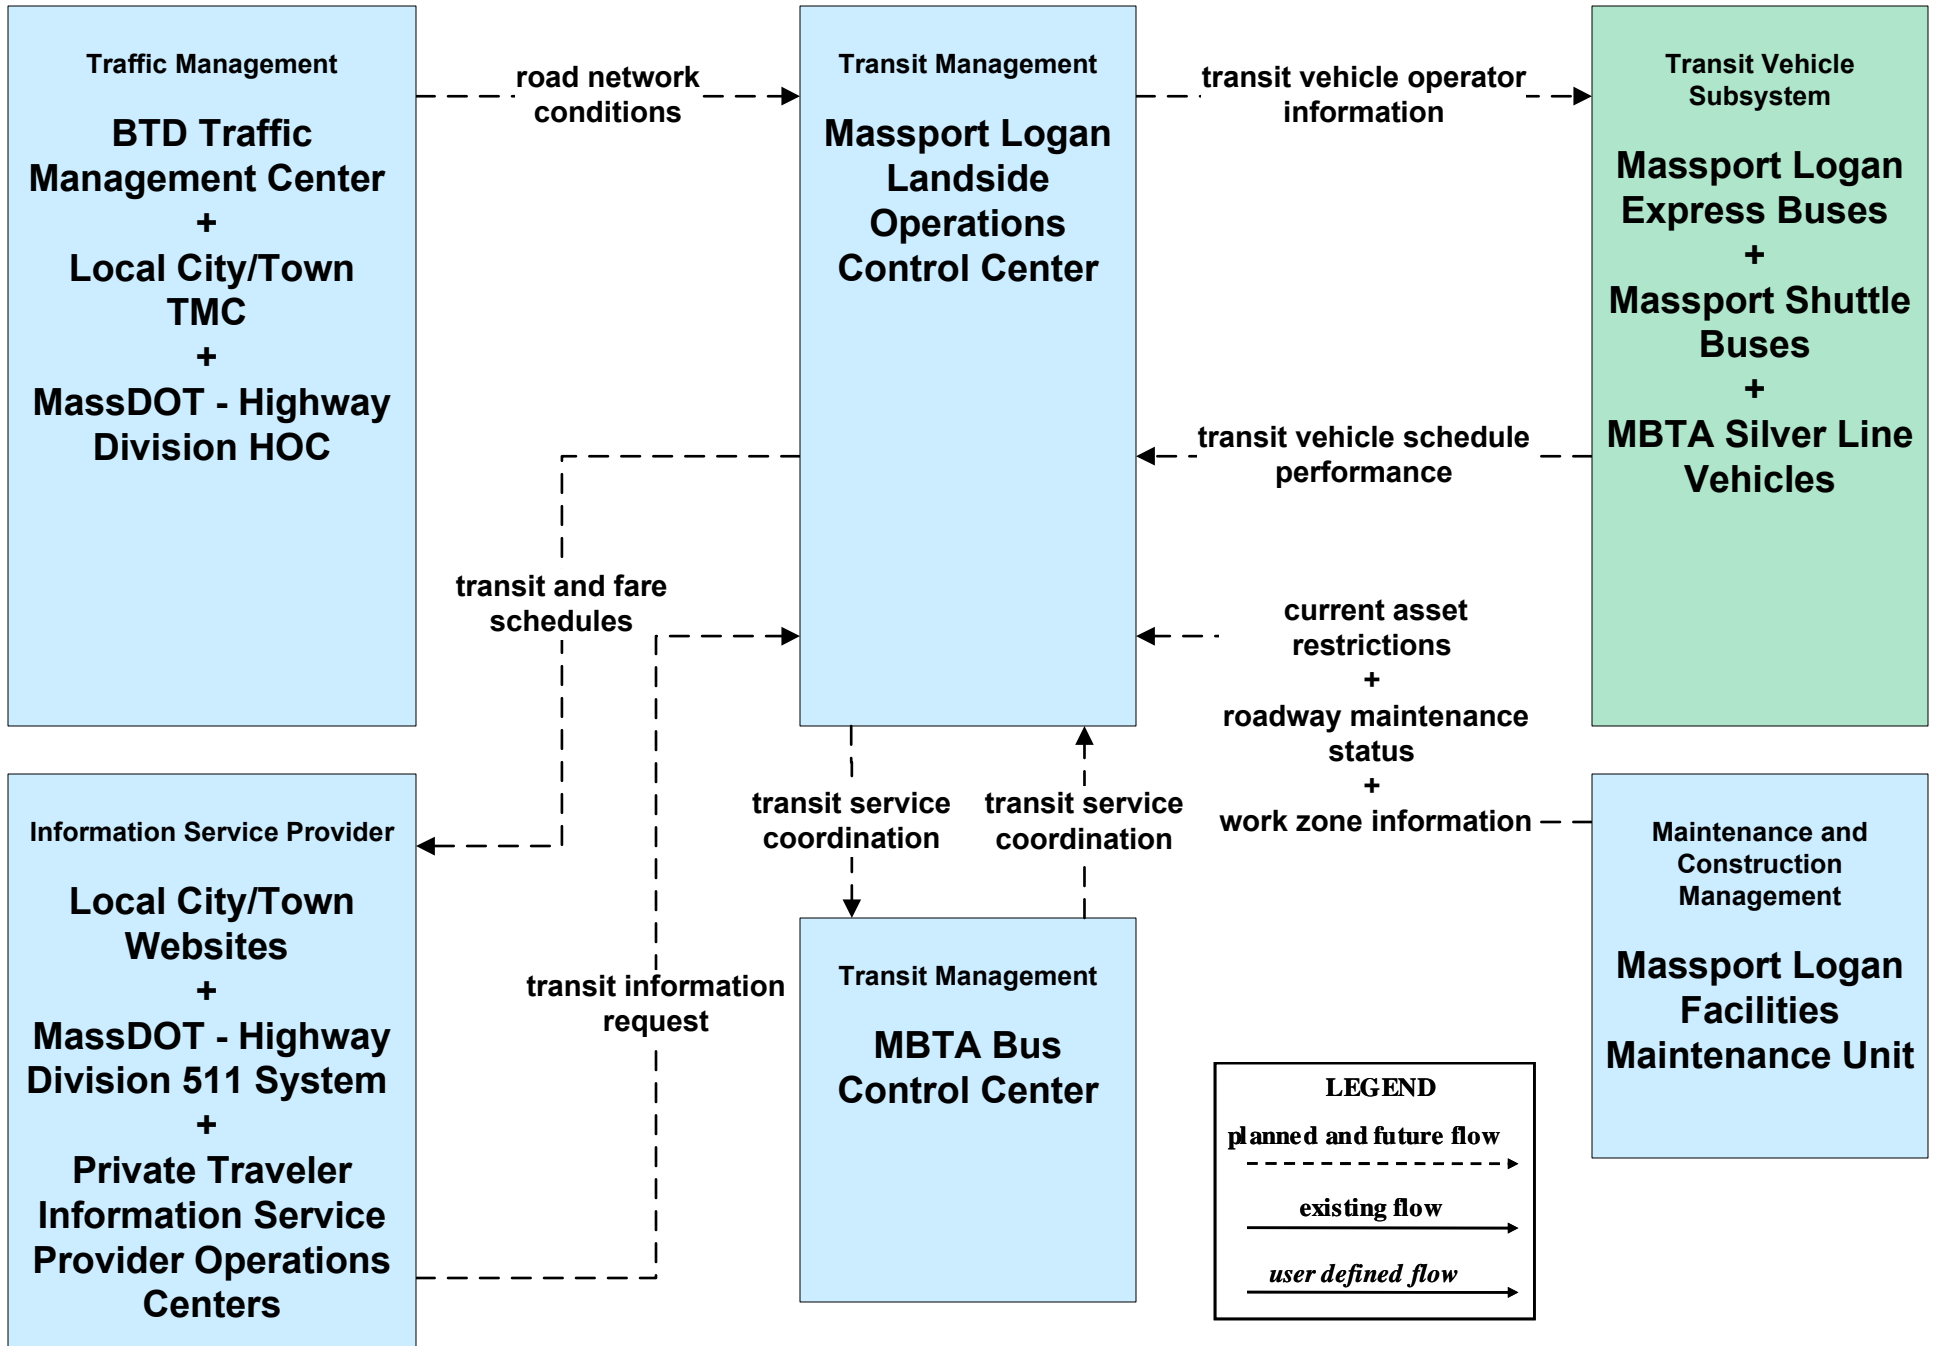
Traffic Management

BTD Traffic Management Center
+
Local City/Town TMC
+
MassDOT - Highway Division HOC

road network conditions

Transit Management

Massport Logan Landside Operations Control Center

transit vehicle operator information

Transit Vehicle Subsystem

Massport Logan Express Buses
+
Massport Shuttle Buses
+
MBTA Silver Line Vehicles

transit vehicle schedule performance

transit and fare schedules

current asset restrictions
+
roadway maintenance status
+
work zone information

transit service coordination

transit service coordination

Information Service Provider

Local City/Town Websites
+
MassDOT - Highway Division 511 System
+
Private Traveler Information Service Provider Operations Centers

transit information request

Transit Management

MBTA Bus Control Center

Maintenance and Construction Management

Massport Logan Facilities Maintenance Unit

LEGEND
planned and future flow
existing flow
user defined flow